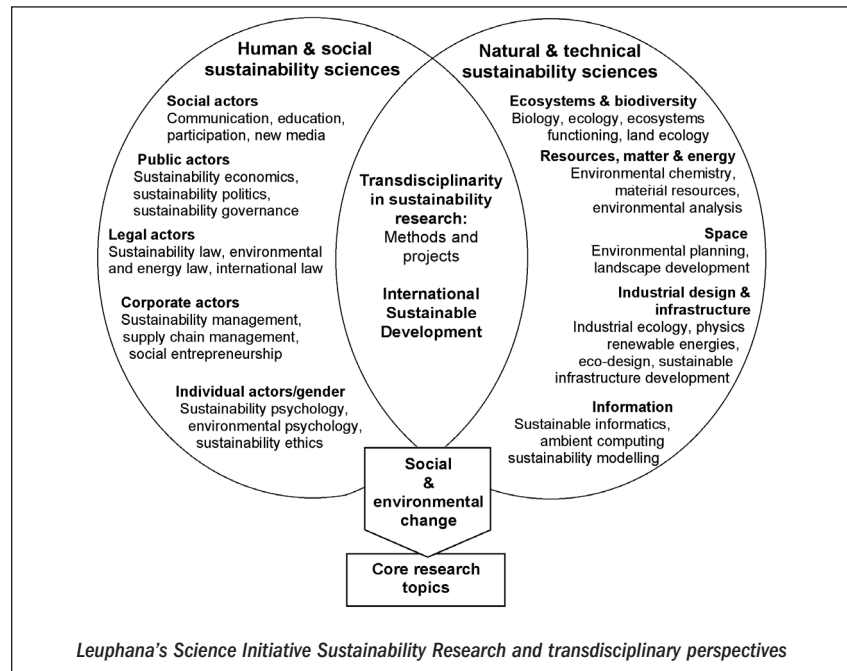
Human & social sustainability sciences

Social actors
Communication, education, participation, new media

Public actors
Sustainability economics, sustainability politics, sustainability governance

Legal actors
Sustainability law, environmental and energy law, international law

Corporate actors
Sustainability management, supply chain management, social entrepreneurship

Individual actors/gender
Sustainability psychology, environmental psychology, sustainability ethics

Transdisciplinarity in sustainability research:
Methods and projects

International Sustainable Development

Natural & technical sustainability sciences

Ecosystems & biodiversity
Biology, ecology, ecosystems functioning, land ecology

Resources, matter & energy
Environmental chemistry, material resources, environmental analysis

Space
Environmental planning, landscape development

Industrial design & infrastructure
Industrial ecology, physics renewable energies, eco-design, sustainable infrastructure development

Information
Sustainable informatics, ambient computing sustainability modelling

Social & environmental change

Core research topics

Leuphana's Science Initiative Sustainability Research and transdisciplinary perspectives